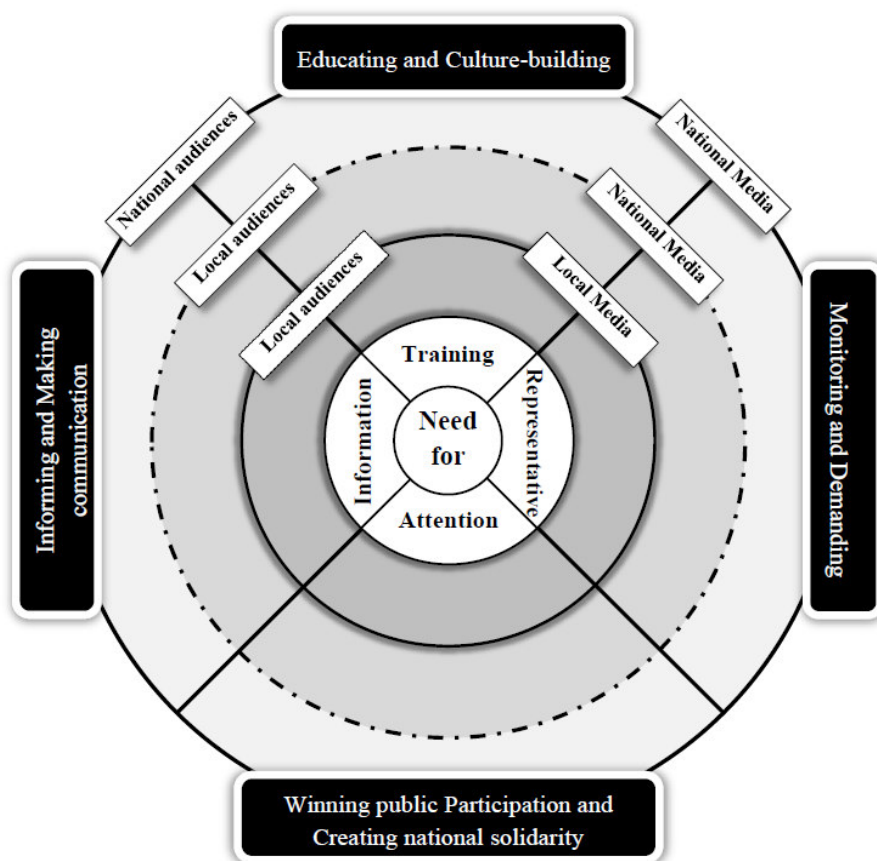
Educating and Culture-building

National audiences

Local audiences

Local audiences

National Media

National Media

Local Media

Informing and Making communication

Monitoring and Demanding

Training

Information

Need for

Representative

Attention

Winning public Participation and Creating national solidarity